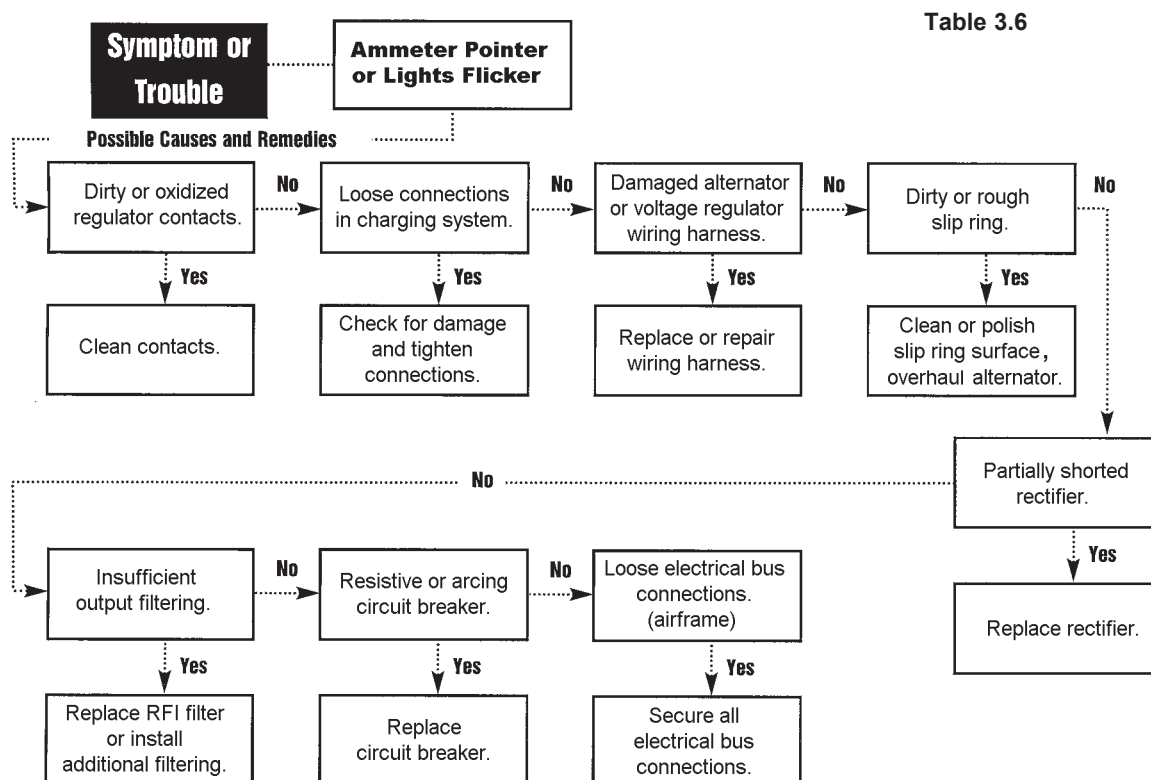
Table 3.6

Symptom or Trouble

Ammeter Pointer or Lights Flicker

Possible Causes and Remedies

Dirty or oxidized regulator contacts.

No

Loose connections in charging system.

No

Damaged alternator or voltage regulator wiring harness.

No

Dirty or rough slip ring.

No

Yes

Clean contacts.

Yes

Check for damage and tighten connections.

Yes

Replace or repair wiring harness.

Yes

Clean or polish slip ring surface, overhaul alternator.

Partially shorted rectifier.

Yes

Replace rectifier.

No

Insufficient output filtering.

No

Resistive or arcing circuit breaker.

No

Loose electrical bus connections. (airframe)

Yes

Replace RFI filter or install additional filtering.

Yes

Replace circuit breaker.

Yes

Secure all electrical bus connections.